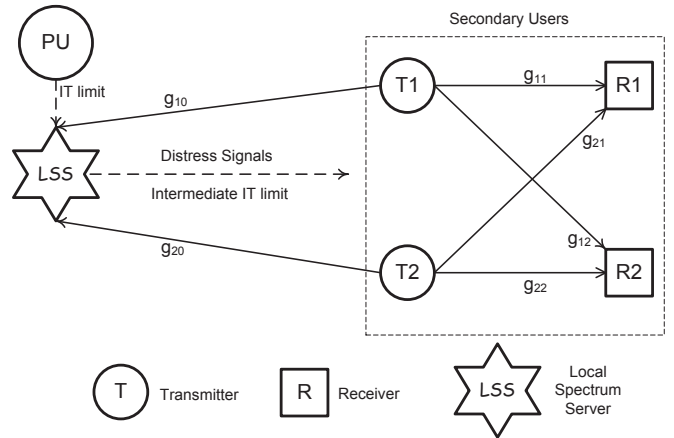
Secondary Users

PU

IT limit

$g_{10}$

T1

$g_{11}$

R1

LSS

Distress Signals

Intermediate IT limit

$g_{21}$

$g_{12}$

$g_{20}$

T2

R2

$g_{22}$

T Transmitter

R Receiver

LSS Local Spectrum Server